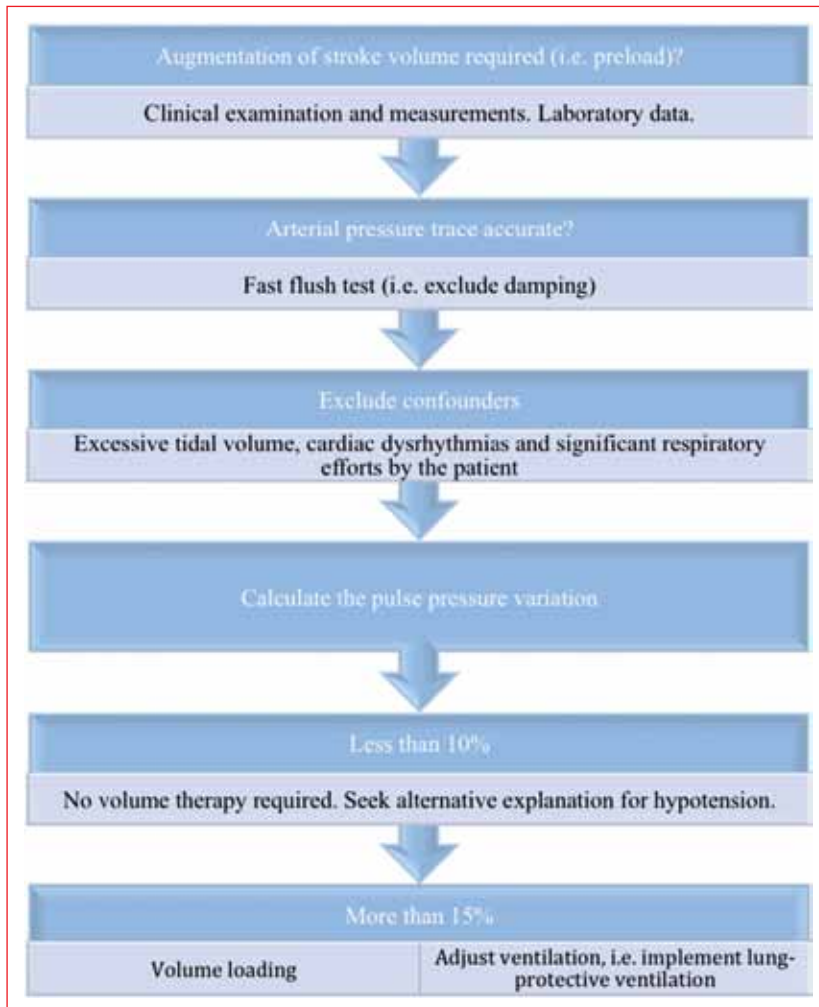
Augmentation of stroke volume required (i.e. preload)?

Clinical examination and measurements. Laboratory data.

Arterial pressure trace accurate?

Fast flush test (i.e. exclude damping)

Exclude confounders

Excessive tidal volume, cardiac dysrhythmias and significant respiratory efforts by the patient

Calculate the pulse pressure variation

Less than 10%

No volume therapy required. Seek alternative explanation for hypotension.

More than 15%

| Volume loading | Adjust ventilation, i.e. implement lung-protective ventilation |
|---|---|